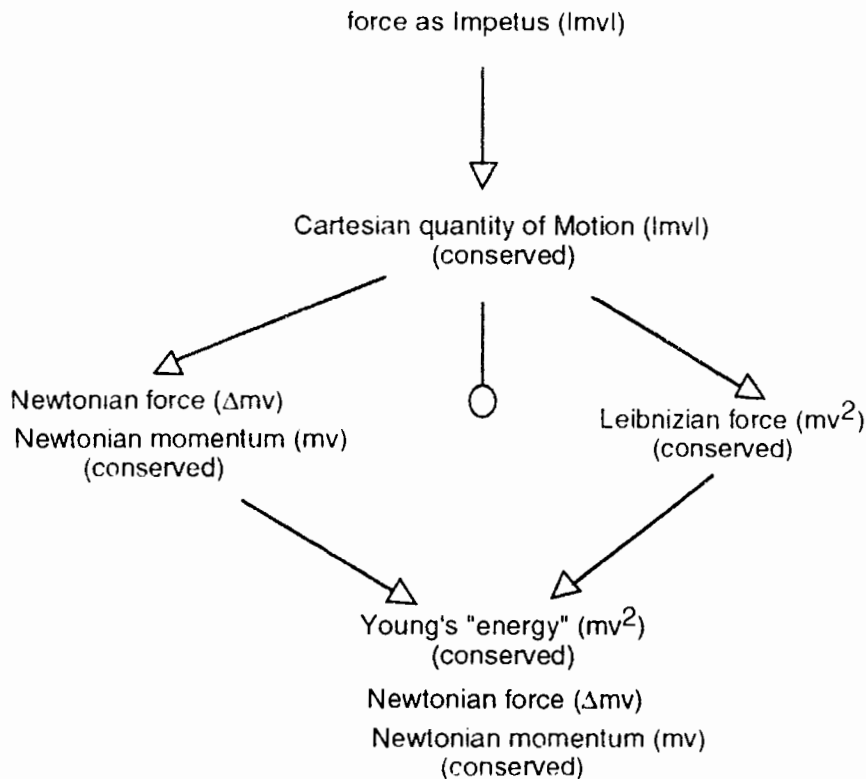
force as Impetus (|mv|)

Cartesian quantity of Motion (|mv|)
(conserved)

Newtonian force ($\Delta$mv)
Newtonian momentum (mv)
(conserved)

Leibnizian force (mv$^2$)
(conserved)

Young's "energy" (mv$^2$)
(conserved)
Newtonian force ($\Delta$mv)
Newtonian momentum (mv)
(conserved)